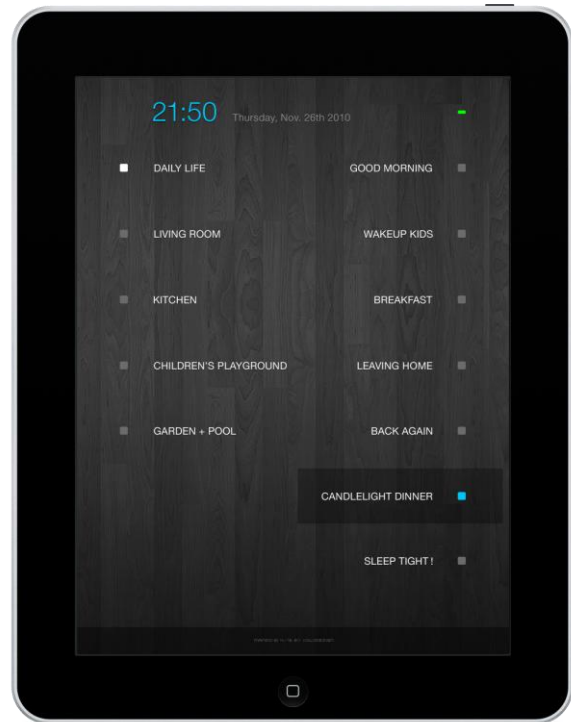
21:50 Thursday, Nov. 26th 2010

DAILY LIFE

LIVING ROOM

KITCHEN

CHILDREN'S PLAYGROUND

GARDEN + POOL

GOOD MORNING

WAKEUP KIDS

BREAKFAST

LEAVING HOME

BACK AGAIN

CANDLELIGHT DINNER

SLEEP TIGHT !

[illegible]